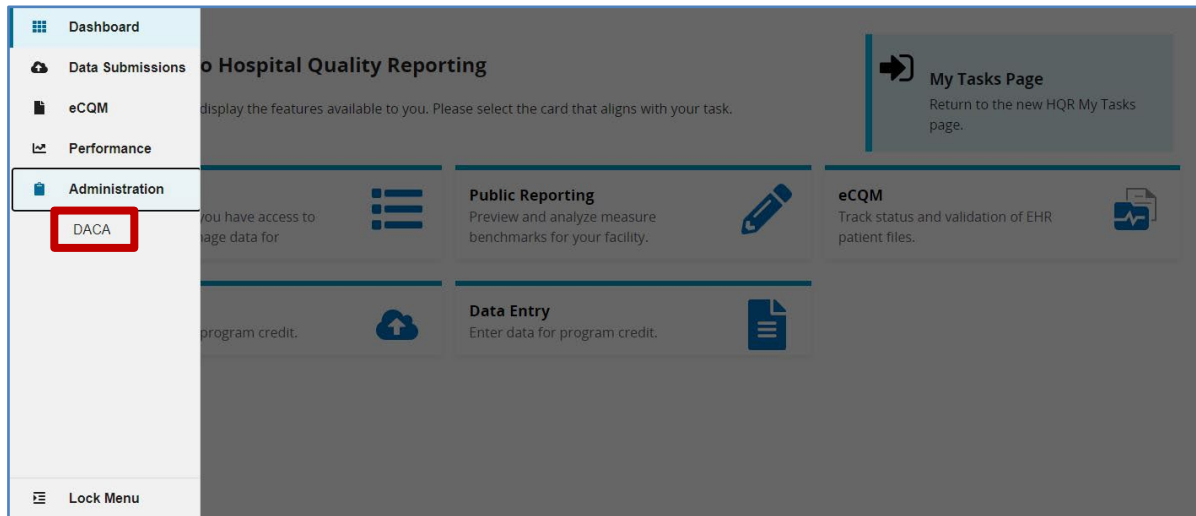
Dashboard
Data Submissions
eCQM
Performance
Administration
DACA

Lock Menu

o Hospital Quality Reporting
display the features available to you. Please select the card that aligns with your task.

My Tasks Page
Return to the new HQR My Tasks page.

ou have access to
age data for

Public Reporting
Preview and analyze measure benchmarks for your facility.

eCQM
Track status and validation of EHR patient files.

program credit.

Data Entry
Enter data for program credit.